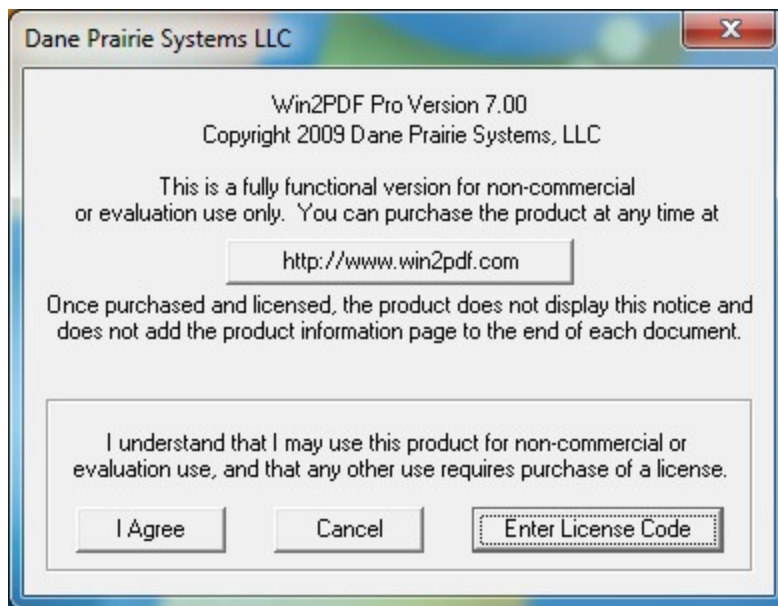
Dane Prairie Systems LLC

X

Win2PDF Pro Version 7.00
Copyright 2009 Dane Prairie Systems, LLC

This is a fully functional version for non-commercial or evaluation use only. You can purchase the product at any time at

http://www.win2pdf.com

Once purchased and licensed, the product does not display this notice and does not add the product information page to the end of each document.

I understand that I may use this product for non-commercial or evaluation use, and that any other use requires purchase of a license.

I Agree

Cancel

Enter License Code